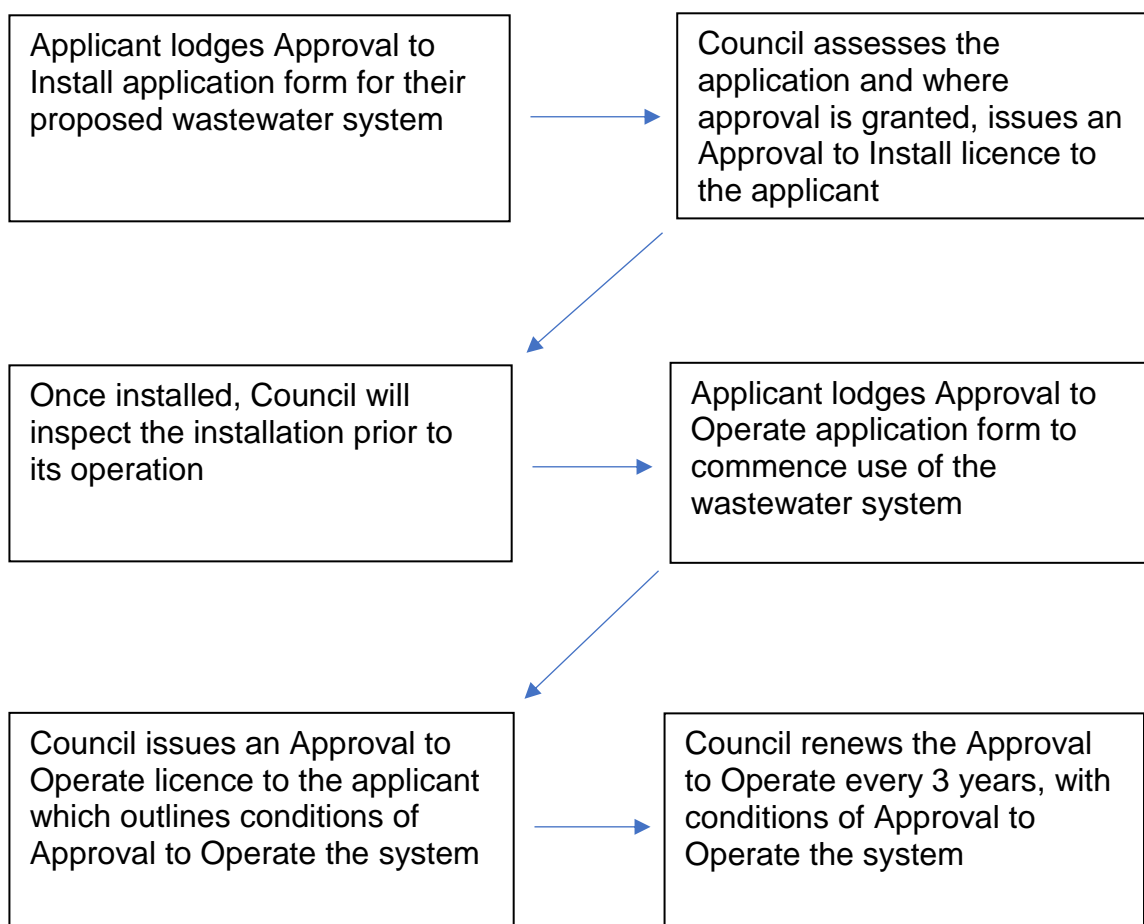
Applicant lodges Approval to Install application form for their proposed wastewater system

Council assesses the application and where approval is granted, issues an Approval to Install licence to the applicant

Once installed, Council will inspect the installation prior to its operation

Applicant lodges Approval to Operate application form to commence use of the wastewater system

Council issues an Approval to Operate licence to the applicant which outlines conditions of Approval to Operate the system

Council renews the Approval to Operate every 3 years, with conditions of Approval to Operate the system